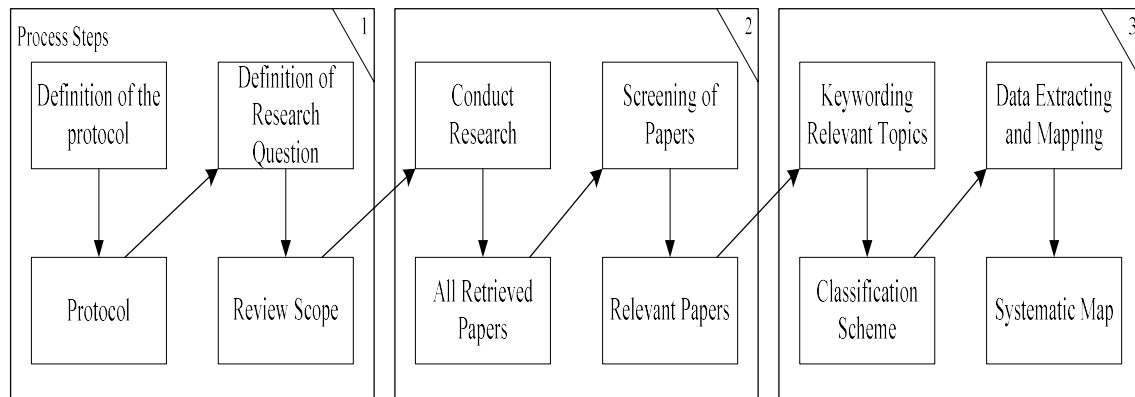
Process Steps

1

Definition of the protocol

Definition of Research Question

Protocol

Review Scope

2

Conduct Research

Screening of Papers

All Retrieved Papers

Relevant Papers

3

Keywording Relevant Topics

Data Extracting and Mapping

Classification Scheme

Systematic Map